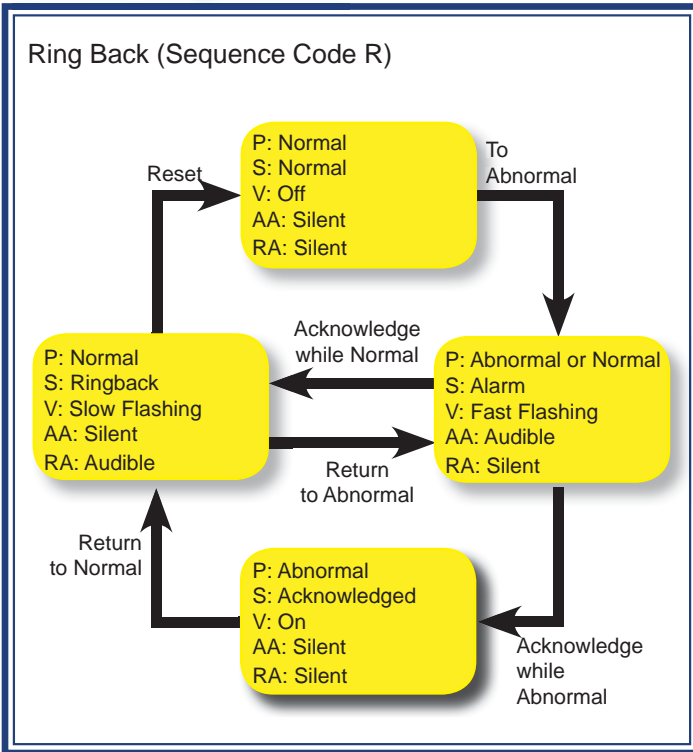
Ring Back (Sequence Code R)

P: Normal
S: Normal
V: Off
AA: Silent
RA: Silent

To Abnormal

Reset

Acknowledge while Normal

P: Normal
S: Ringback
V: Slow Flashing
AA: Silent
RA: Audible

P: Abnormal or Normal
S: Alarm
V: Fast Flashing
AA: Audible
RA: Silent

Return to Abnormal

Return to Normal

P: Abnormal
S: Acknowledged
V: On
AA: Silent
RA: Silent

Acknowledge while Abnormal